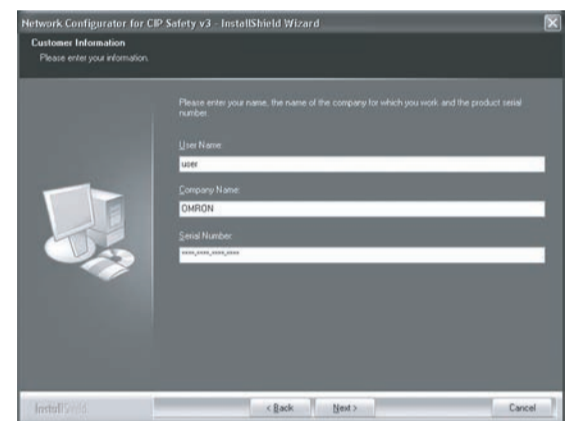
Network Configurator for CIP Safety v3 - InstallShield Wizard

Customer Information
Please enter your information.

Please enter your name, the name of the company for which you work and the product serial number.

User Name:
user

Company Name:
OMRON

Serial Number:
xxxx-xxxx-xxxx-xxxx

InstallShield

< Back
Next >
Cancel